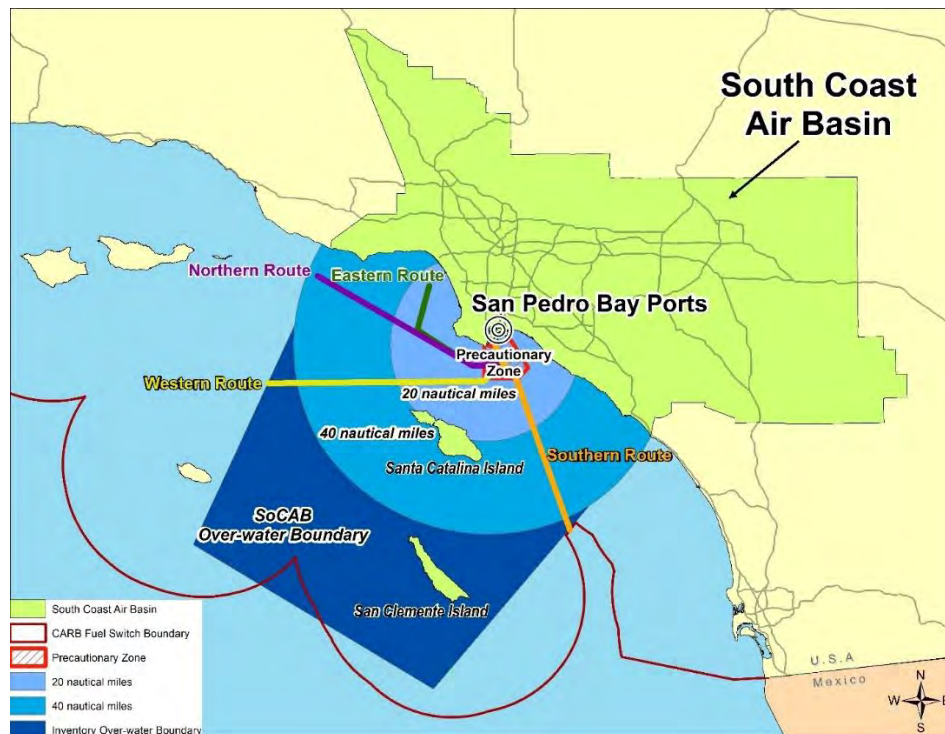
South Coast Air Basin

Northern Route
Eastern Route
San Pedro Bay Ports
Precautionary Zone
Western Route
20 nautical miles
40 nautical miles
Santa Catalina Island
Southern Route
SoCAB Over-water Boundary
San Clemente Island

South Coast Air Basin
CARB Fuel Switch Boundary
Precautionary Zone
20 nautical miles
40 nautical miles
Inventory Over-water Boundary

U.S.A
Mexico
N
W
E
S